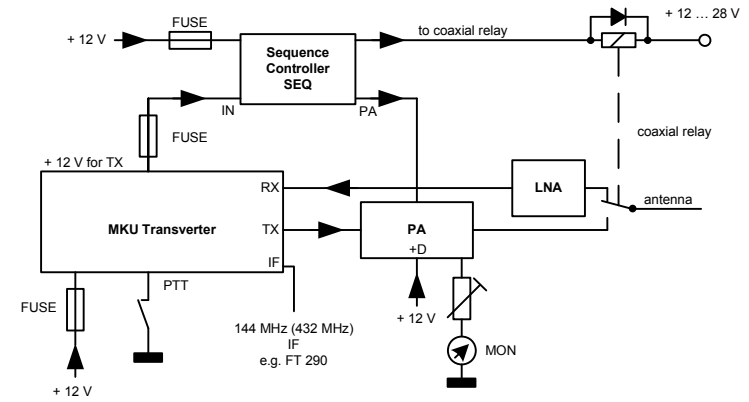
+ 12 V
FUSE
Sequence Controller SEQ
to coaxial relay
+ 12 … 28 V
IN
PA
FUSE
coaxial relay
+ 12 V for TX
RX
LNA
antenna
MKU Transverter
TX
PA
+D
IF
PTT
FUSE
144 MHz (432 MHz)
IF
e.g. FT 290
+ 12 V
MON
+ 12 V